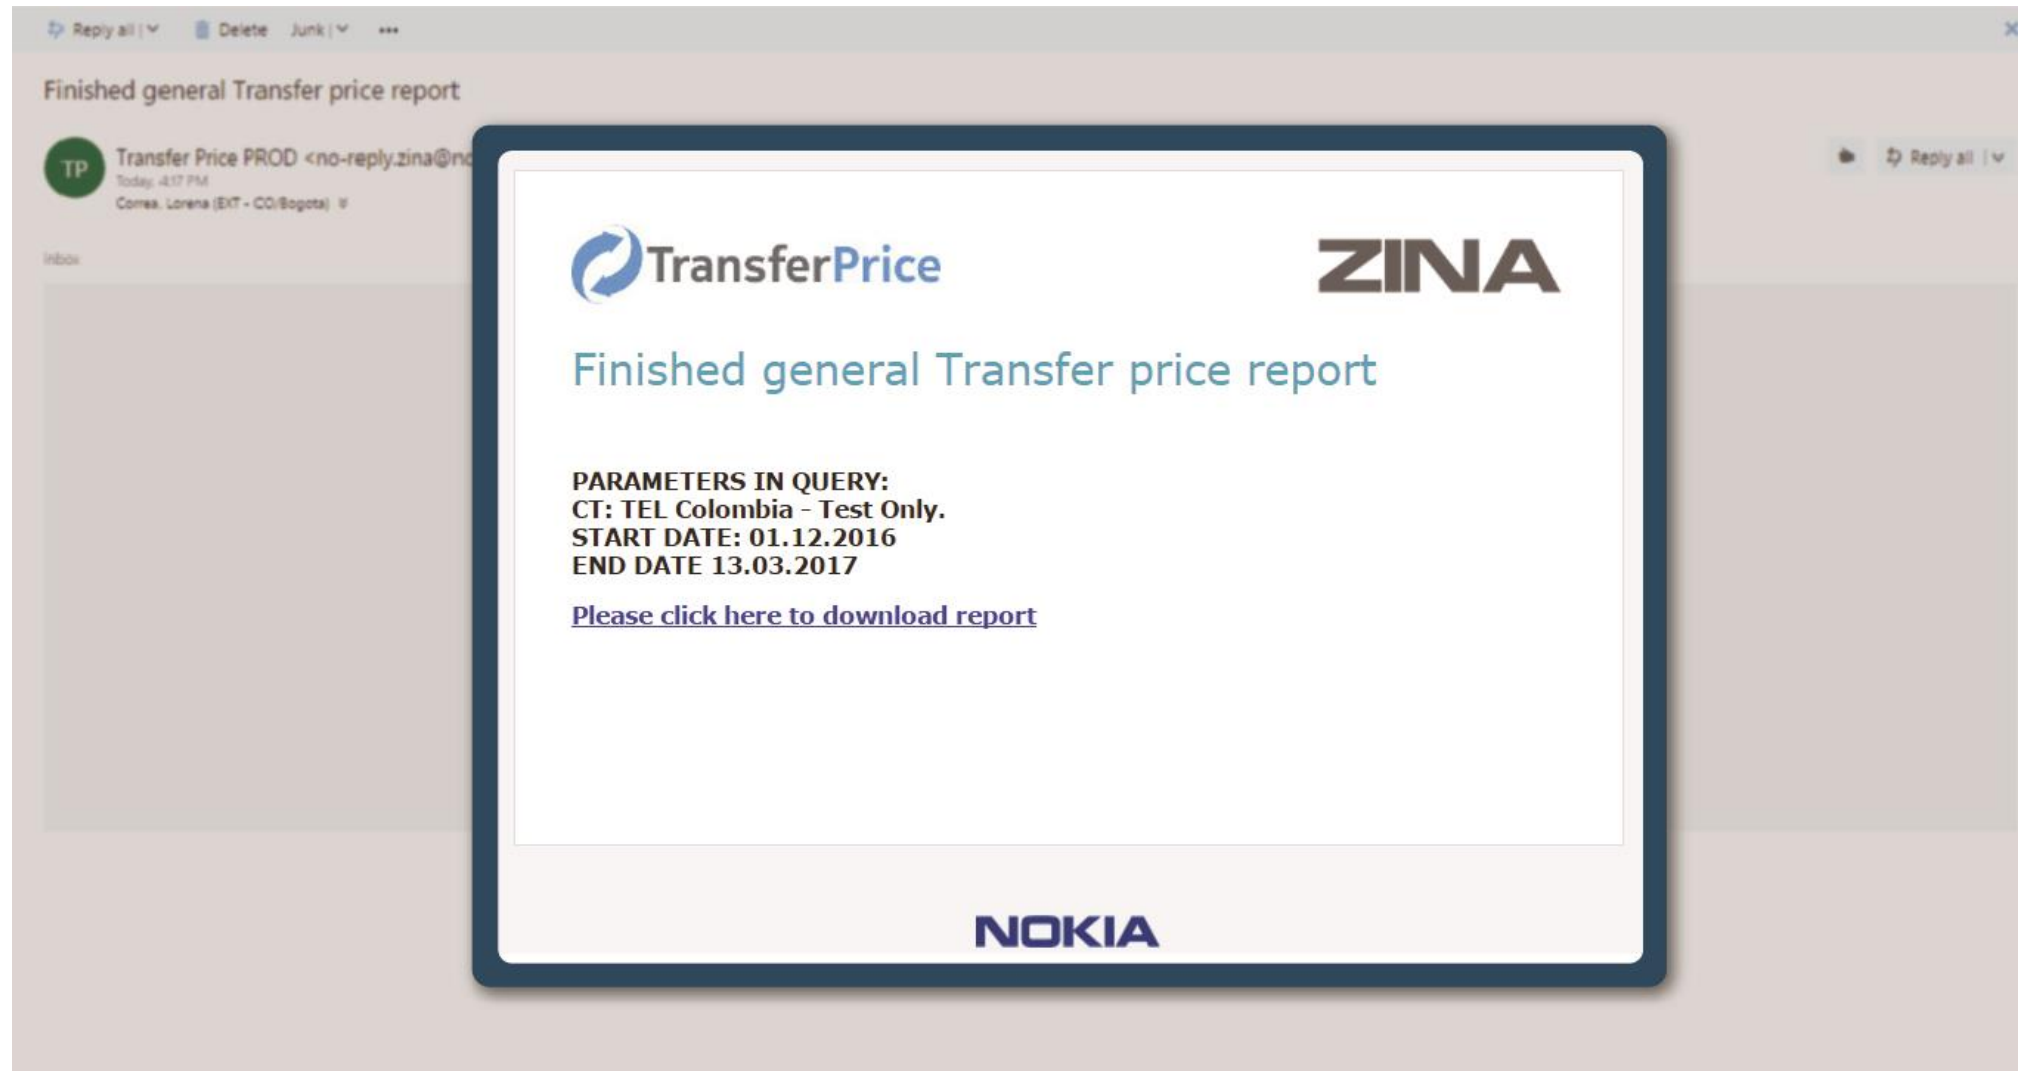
Reply all | Delete Junk | •••

Finished general Transfer price report

TP Transfer Price PROD <no-reply.zina@n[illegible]
Today, 4:17 PM
Correa, Lorena (EXT - CO/Bogota)

Inbox

Reply all |

TransferPrice

ZINA

Finished general Transfer price report

PARAMETERS IN QUERY:
CT: TEL Colombia - Test Only.
START DATE: 01.12.2016
END DATE 13.03.2017

Please click here to download report

NOKIA